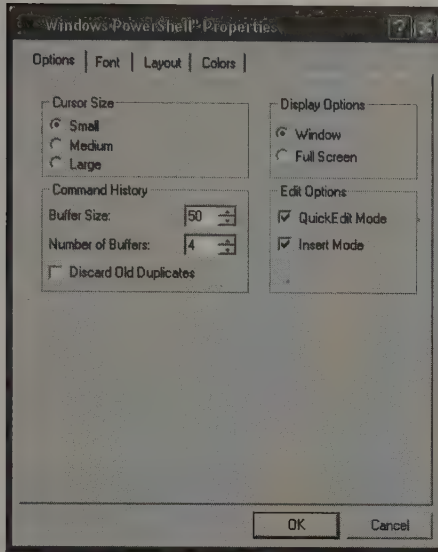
"Windows PowerShell" Properties

Options | Font | Layout | Colors

Cursor Size
Small
Medium
Large

Command History
Buffer Size: 50
Number of Buffers: 4
Discard Old Duplicates

Display Options
Window
Full Screen

Edit Options
QuickEdit Mode
Insert Mode

OK
Cancel